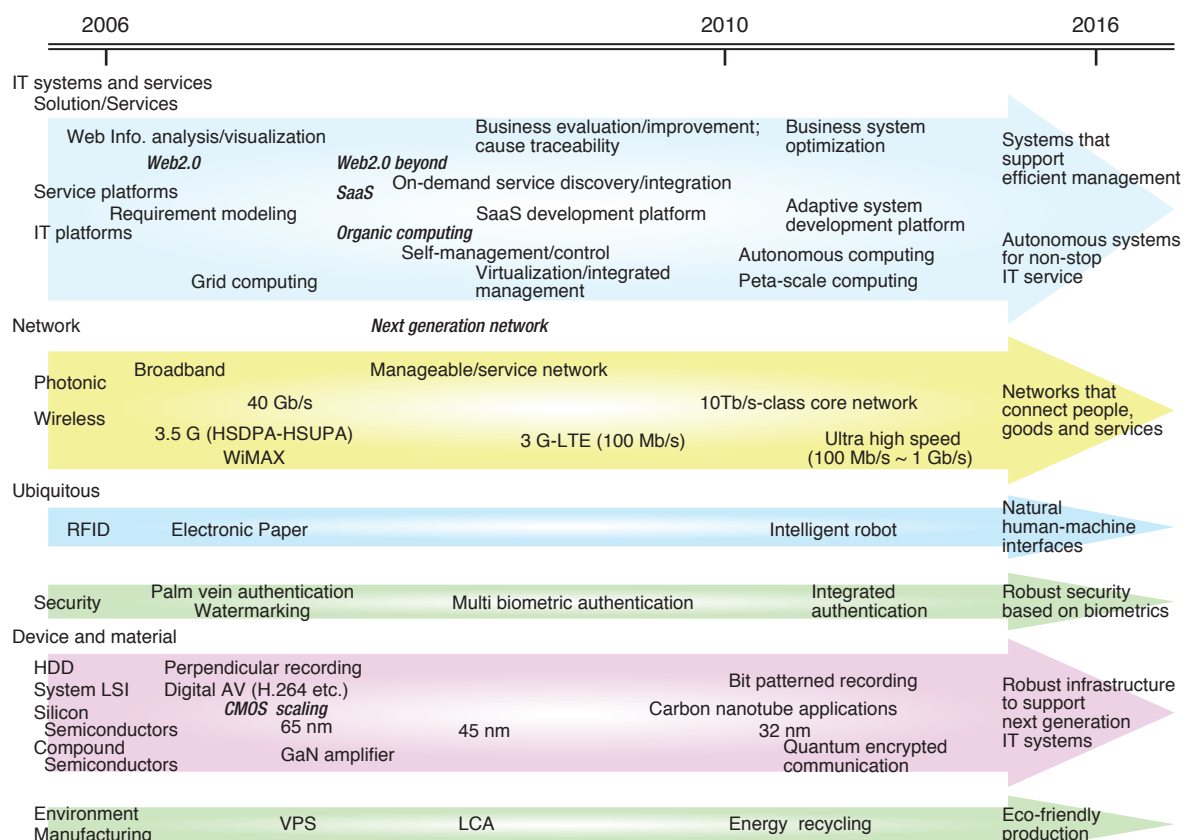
2006

2010

2016

IT systems and services
Solution/Services

Web Info. analysis/visualization
*Web2.0*
Service platforms
Requirement modeling
IT platforms
Grid computing

*Web2.0 beyond*
*SaaS*
*Organic computing*

Business evaluation/improvement; cause traceability
On-demand service discovery/integration
SaaS development platform
Self-management/control
Virtualization/integrated management

Business system optimization
Adaptive system development platform
Autonomous computing
Peta-scale computing

Systems that support efficient management

Autonomous systems for non-stop IT service

Network
*Next generation network*

Photonic
Wireless

Broadband
40 Gb/s
3.5 G (HSDPA-HSUPA)
WiMAX

Manageable/service network
3 G-LTE (100 Mb/s)

10Tb/s-class core network
Ultra high speed (100 Mb/s ~ 1 Gb/s)

Networks that connect people, goods and services

Ubiquitous

RFID
Electronic Paper
Intelligent robot
Natural human-machine interfaces

Security
Palm vein authentication
Watermarking
Multi biometric authentication
Integrated authentication
Robust security based on biometrics

Device and material

HDD
System LSI
Silicon Semiconductors
Compound Semiconductors

Perpendicular recording
Digital AV (H.264 etc.)
*CMOS scaling*
65 nm
GaN amplifier

45 nm

Bit patterned recording
Carbon nanotube applications
32 nm
Quantum encrypted communication

Robust infrastructure to support next generation IT systems

Environment
Manufacturing
VPS
LCA
Energy recycling
Eco-friendly production